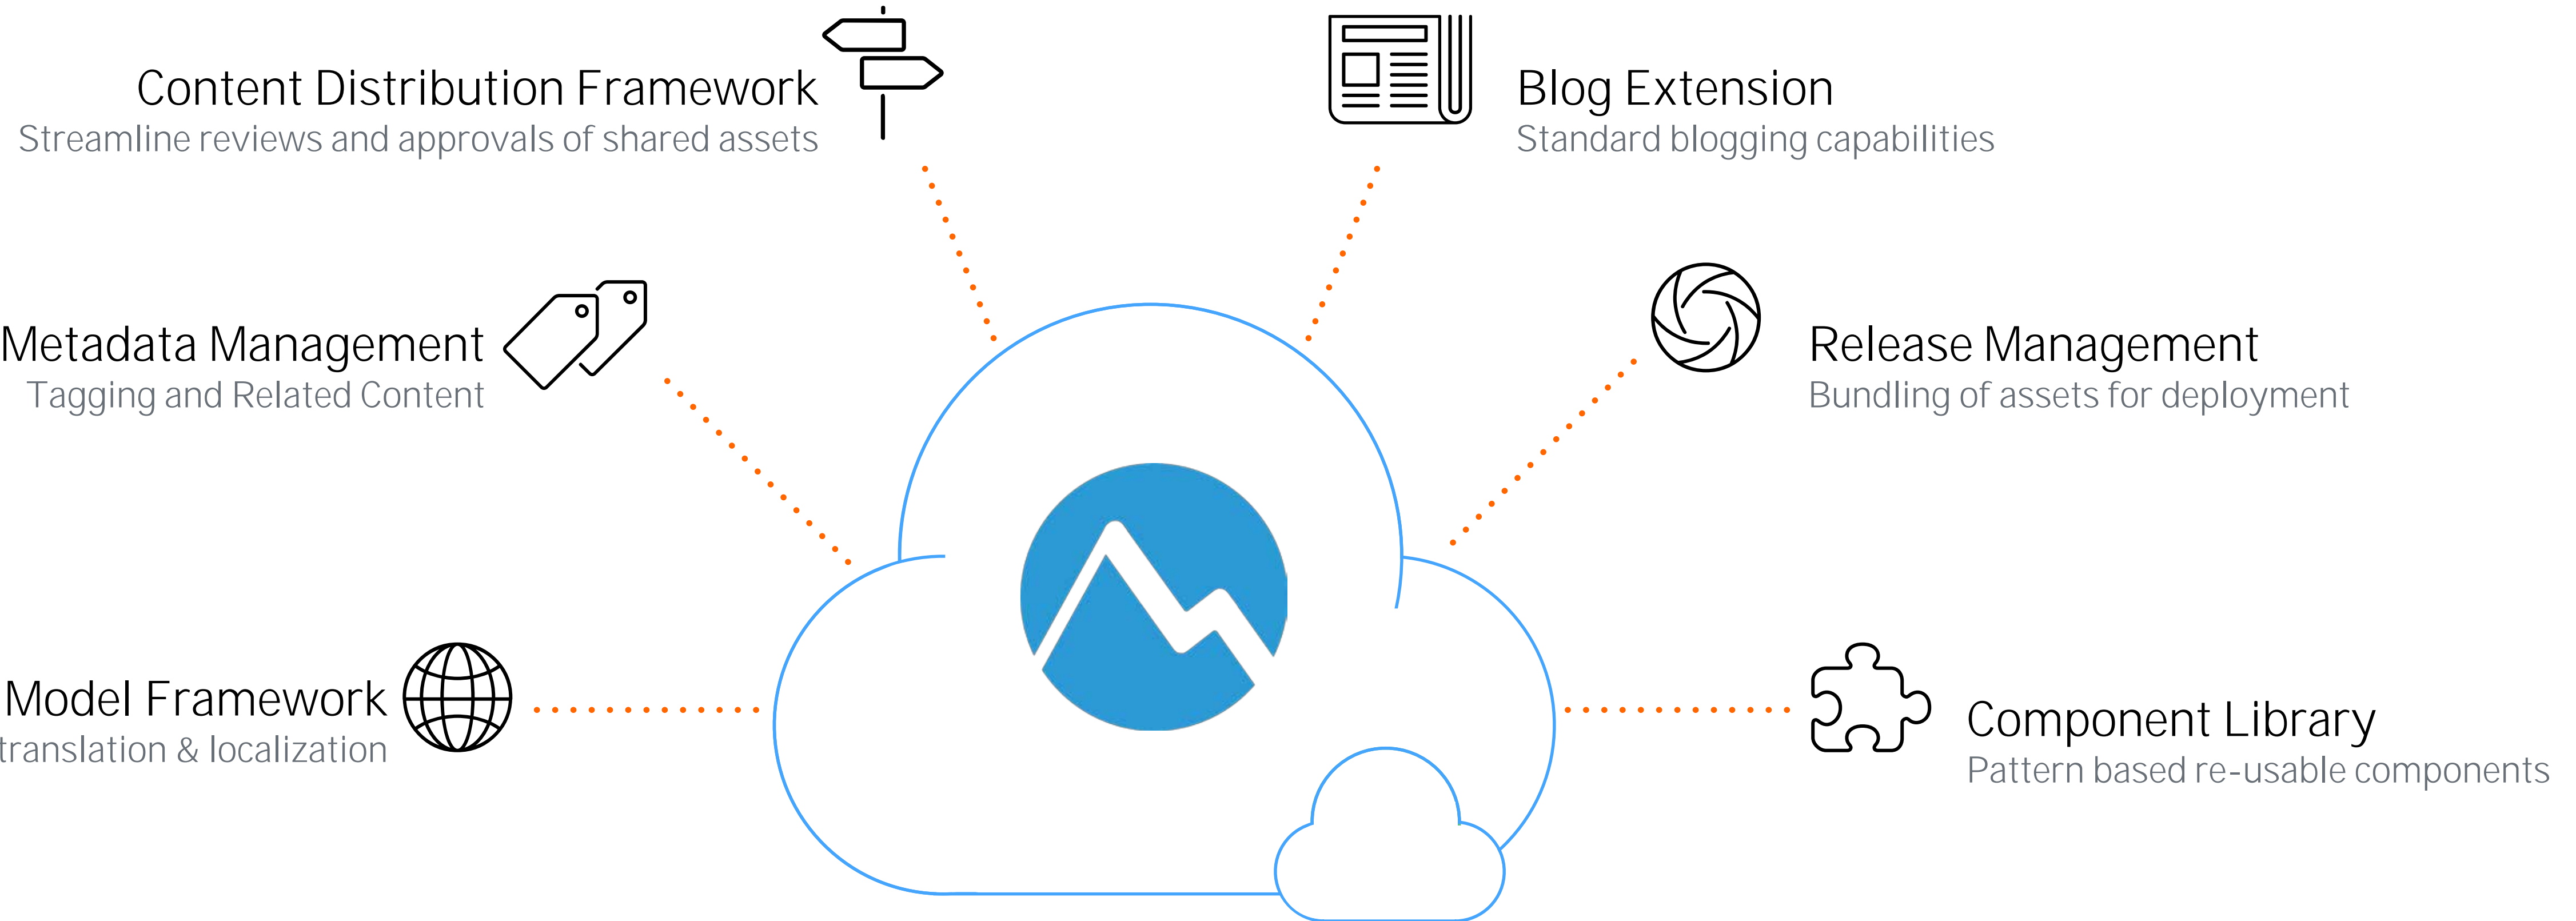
Content Distribution Framework
Streamline reviews and approvals of shared assets

Blog Extension
Standard blogging capabilities

Metadata Management
Tagging and Related Content

Release Management
Bundling of assets for deployment

Model Framework
translation & localization

Component Library
Pattern based re-usable components